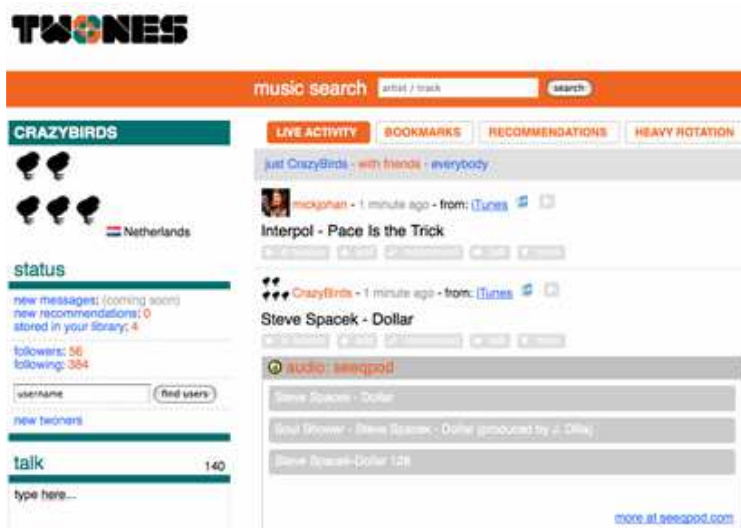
TWONES

music search artist / track search

CRAZYBIRDS

Netherlands

status

new messages: (coming soon)
new recommendations: 0
stored in your library: 4

followers: 56
following: 384

username find users

new twoners

talk 140

type here...

LIVE ACTIVITY BOOKMARKS RECOMMENDATIONS HEAVY ROTATION

just CrazyBirds - with friends - everybody

mickjohan - 1 minute ago - from: iTunes

Interpol - Pace Is the Trick

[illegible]

CrazyBirds - 1 minute ago - from: iTunes

Steve Spacek - Dollar

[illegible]

audio: seeqpod

Steve Spacek - Dollar

Soul Shower - Steve Spacek - Dollar (produced by J. Dilla)

Steve Spacek-Dollar 128

more at seeqpod.com